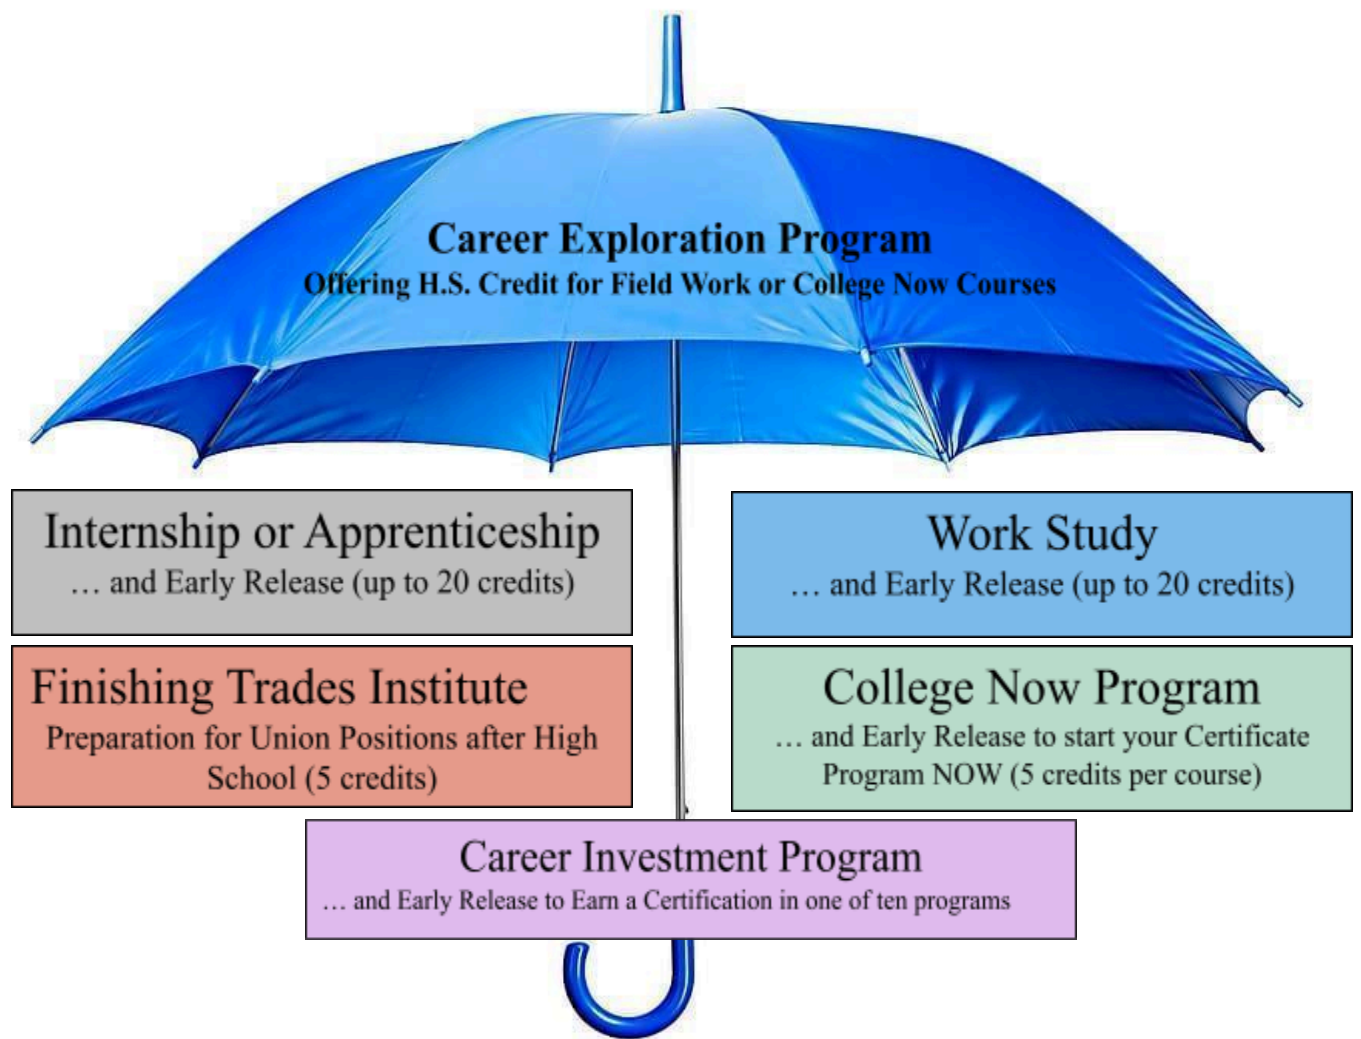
Career Exploration Program
Offering H.S. Credit for Field Work or College Now Courses

Internship or Apprenticeship
… and Early Release (up to 20 credits)

Work Study
… and Early Release (up to 20 credits)

Finishing Trades Institute
Preparation for Union Positions after High School (5 credits)

College Now Program
… and Early Release to start your Certificate Program NOW (5 credits per course)

Career Investment Program
… and Early Release to Earn a Certification in one of ten programs